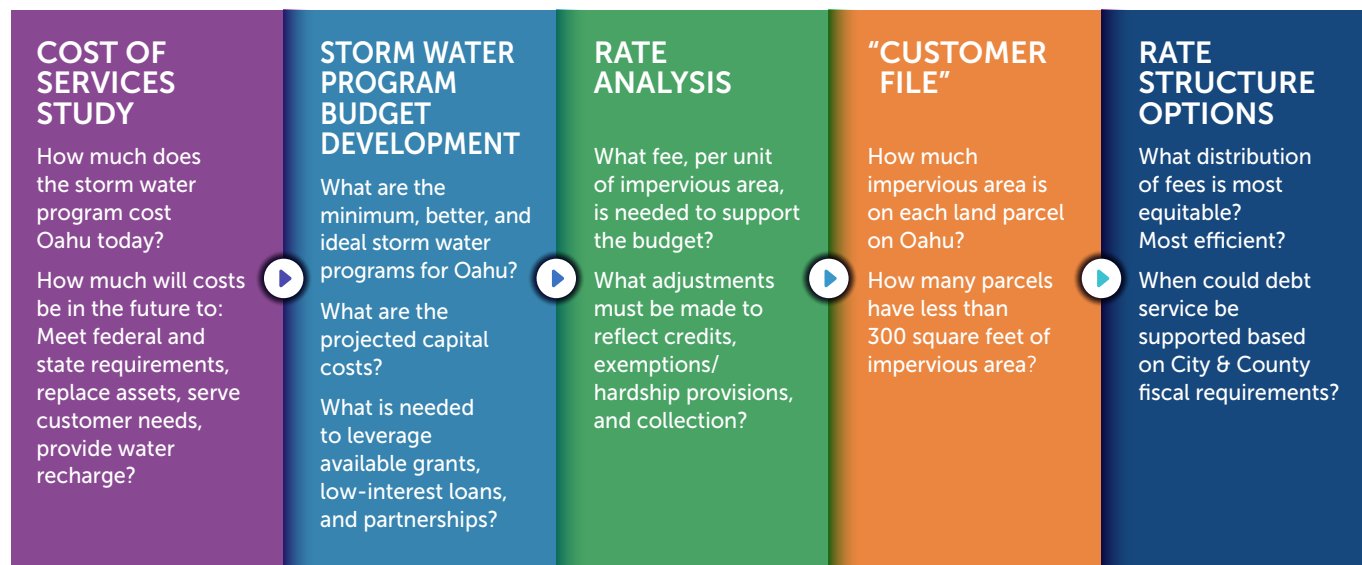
COST OF SERVICES STUDY

How much does the storm water program cost Oahu today?

How much will costs be in the future to: Meet federal and state requirements, replace assets, serve customer needs, provide water recharge?

STORM WATER PROGRAM BUDGET DEVELOPMENT

What are the minimum, better, and ideal storm water programs for Oahu?

What are the projected capital costs?

What is needed to leverage available grants, low-interest loans, and partnerships?

RATE ANALYSIS

What fee, per unit of impervious area, is needed to support the budget?

What adjustments must be made to reflect credits, exemptions/ hardship provisions, and collection?

"CUSTOMER FILE"

How much impervious area is on each land parcel on Oahu?

How many parcels have less than 300 square feet of impervious area?

RATE STRUCTURE OPTIONS

What distribution of fees is most equitable? Most efficient?

When could debt service be supported based on City & County fiscal requirements?